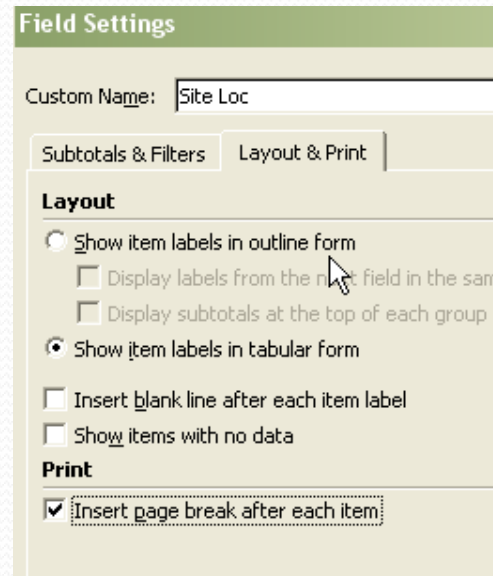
Field Settings

Custom Name: Site Loc

Subtotals & Filters | Layout & Print

Layout

Show item labels in outline form

Display labels from the n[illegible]t field in the sam

Display subtotals at the top of each group

Show item labels in tabular form

Insert blank line after each item label

Show items with no data

Print

Insert page break after each item